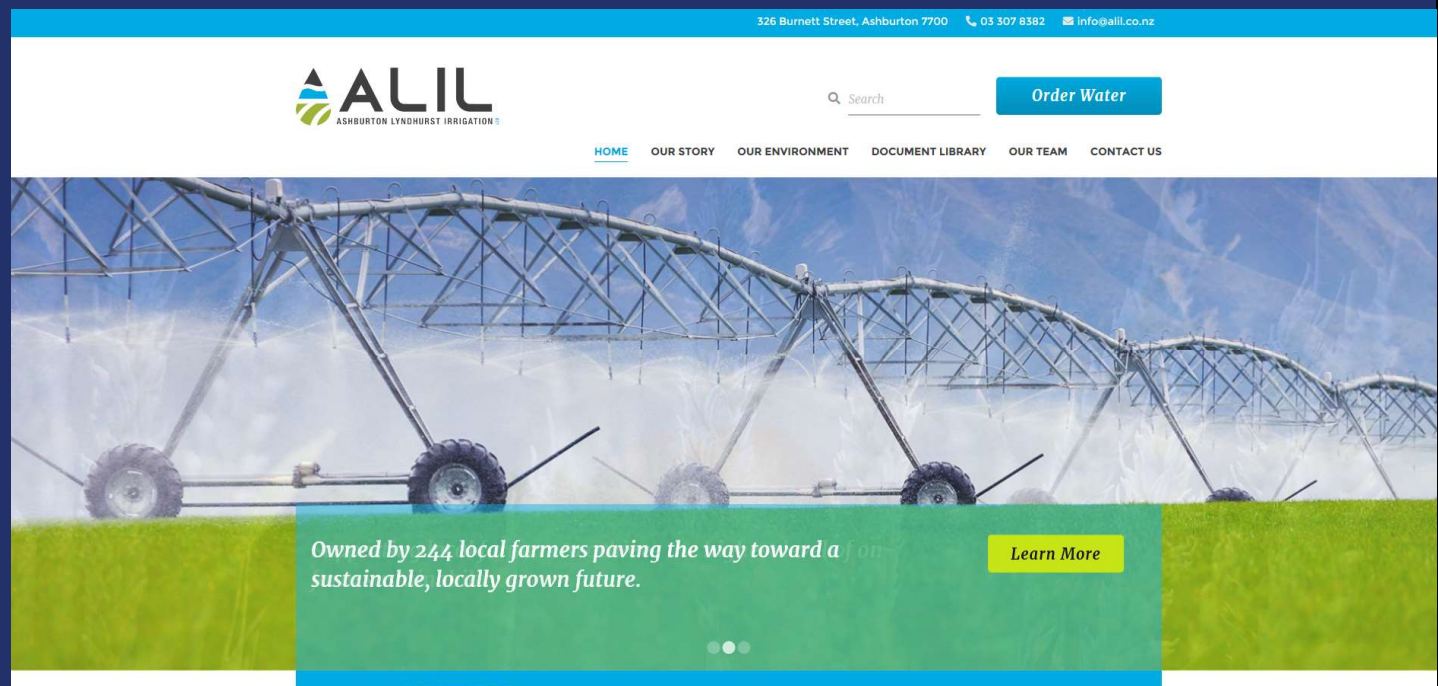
326 Burnett Street, Ashburton 7700 03 307 8382 info@alil.co.nz

ALIL
ASHBURTON LYNDHURST IRRIGATION

Search

Order Water

HOME OUR STORY OUR ENVIRONMENT DOCUMENT LIBRARY OUR TEAM CONTACT US

Owned by 244 local farmers paving the way toward a sustainable, locally grown future.

Learn More